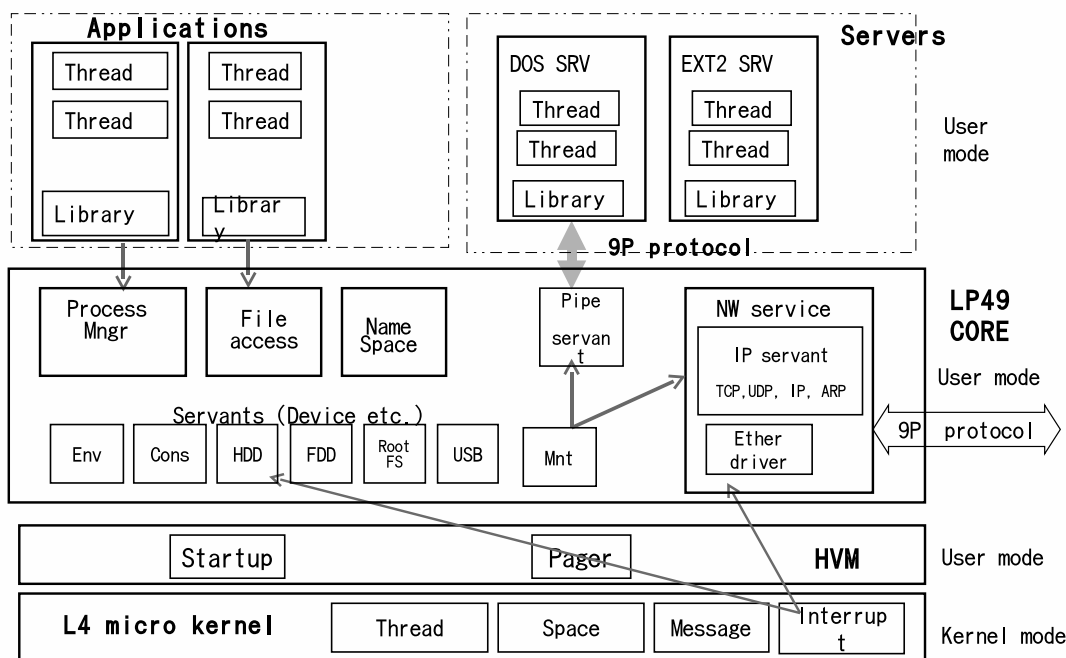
Applications

Thread

Thread

Library

Thread

Thread

Library

Servers

DOS SRV

Thread

Thread

Library

EXT2 SRV

Thread

Thread

Library

User mode

9P protocol

LP49 CORE

Process Mngr

File access

Name Space

Pipe servant

NW service

IP servant

TCP,UDP, IP, ARP

User mode

Servants (Device etc.)

Env

Cons

HDD

FDD

Root FS

USB

Mnt

Ether driver

9P protocol

Startup

Pager

HVM

User mode

L4 micro kernel

Thread

Space

Message

Interrupt

Kernel mode